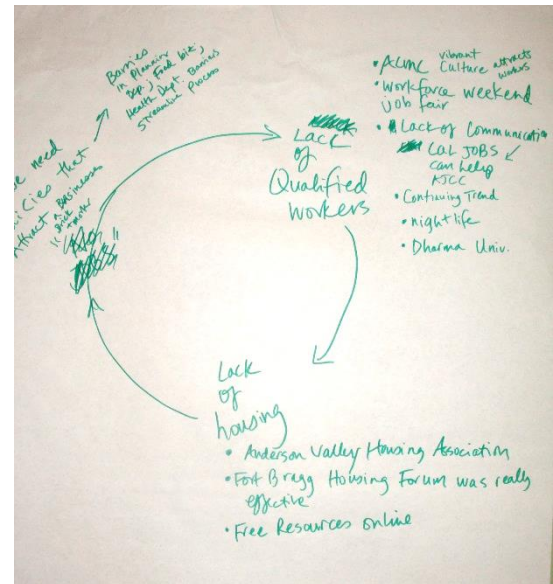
Barriers in Planning Dept, Food biz, Health Dept. Barriers Streamline Process

e need icies that attract Businesses "not disaster"

Lack of Qualified workers

• ACMC vibrant culture attracts workers
• Workforce weekend job fair
• Lack of Communication
CAL JOBS can help AJCC
• Continuing Trend
• night life
• Dharma Univ.

Lack of housing
• Anderson Valley Housing Association
• Fort Bragg Housing Forum was really effective
• Free Resources online